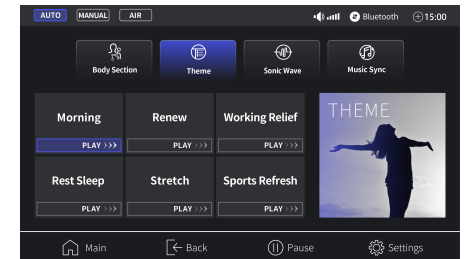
AUTO MANUAL AIR

Bluetooth 15:00

Body Section

Theme

Sonic Wave

Music Sync

Morning
PLAY >>>

Renew
PLAY >>>

Working Relief
PLAY >>>

THEME

Rest Sleep
PLAY >>>

Stretch
PLAY >>>

Sports Refresh
PLAY >>>

Main

Back

Pause

Settings